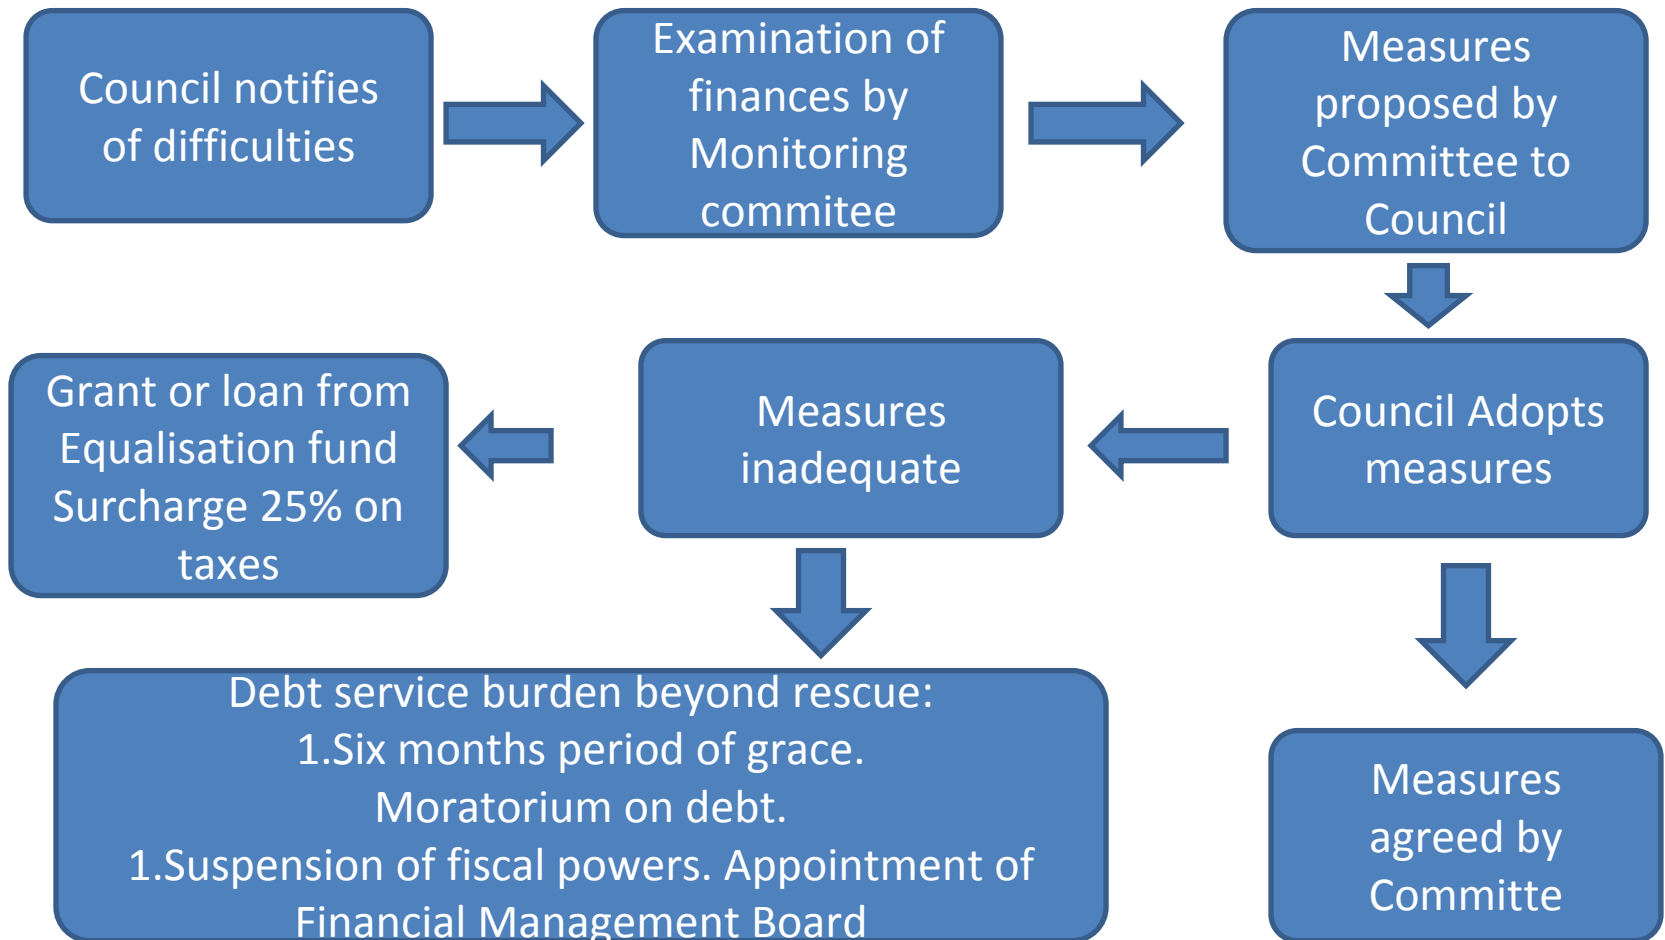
Council notifies of difficulties

Examination of finances by Monitoring commitee

Measures proposed by Committee to Council

Council Adopts measures

Measures inadequate

Grant or loan from Equalisation fund Surcharge 25% on taxes

Debt service burden beyond rescue:
1.Six months period of grace.
Moratorium on debt.
1.Suspension of fiscal powers. Appointment of Financial Management Board

Measures agreed by Committe